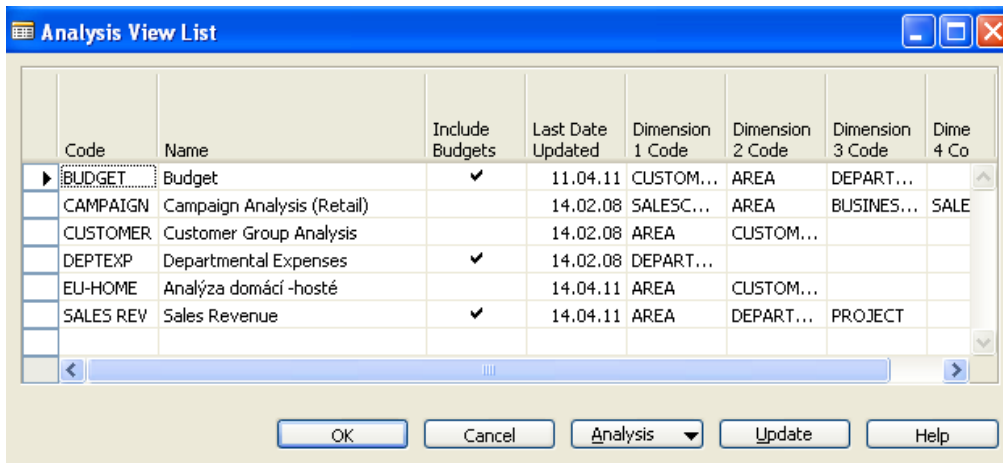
Analysis View List

| Code | Name | Include Budgets | Last Date Updated | Dimension 1 Code | Dimension 2 Code | Dimension 3 Code | Dime 4 Co |
|---|---|---|---|---|---|---|---|
| BUDGET | Budget | ✔ | 11.04.11 | CUSTOM... | AREA | DEPART... | |
| CAMPAIGN | Campaign Analysis (Retail) | | 14.02.08 | SALESC... | AREA | BUSINES... | SALE |
| CUSTOMER | Customer Group Analysis | | 14.02.08 | AREA | CUSTOM... | | |
| DEPTEXP | Departmental Expenses | ✔ | 14.02.08 | DEPART... | | | |
| EU-HOME | Analýza domácí -hosté | | 14.04.11 | AREA | CUSTOM... | | |
| SALES REV | Sales Revenue | ✔ | 14.04.11 | AREA | DEPART... | PROJECT | |

OK Cancel Analysis Update Help